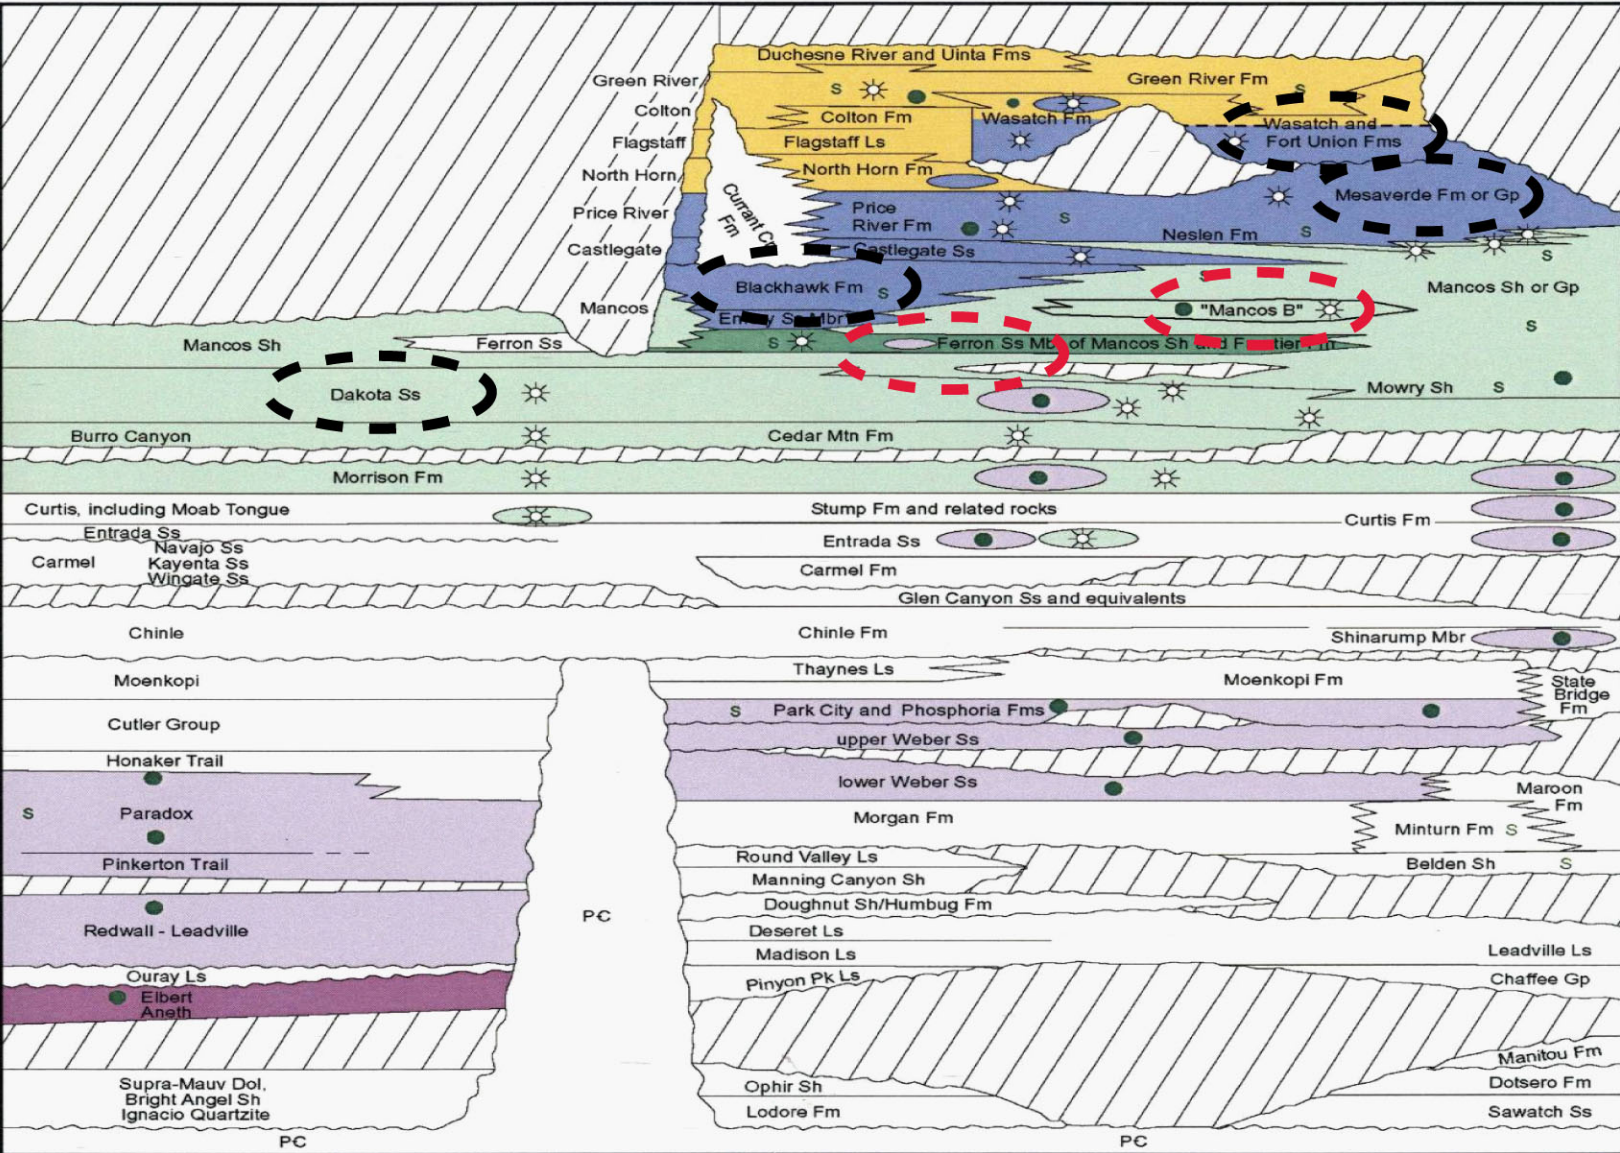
Duchesne River and Uinta Fms
Green River Fm
Green River
Colton
Flagstaff
North Horn
Price River
Castlegate
Mancos
S
Colton Fm
Wasatch Fm
Wasatch and Fort Union Fms
Flagstaff Ls
North Horn Fm
Current Cr Fm
Price River Fm
Mesaverde Fm or Gp
S
Neslen Fm
S
Castlegate Ss
Blackhawk Fm
S
S
Mancos Sh or Gp
"Mancos B"
Emery Ss Mbr
S
S
Mancos Sh
Ferron Ss
S
Ferron Ss Mbr of Mancos Sh and F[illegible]
Dakota Ss
Mowry Sh
S
Burro Canyon
Cedar Mtn Fm
Morrison Fm
Curtis, including Moab Tongue
Stump Fm and related rocks
Curtis Fm
Entrada Ss
Carmel
Navajo Ss
Kayenta Ss
Wingate Ss
Entrada Ss
Carmel Fm
Glen Canyon Ss and equivalents
Chinle
Chinle Fm
Shinarump Mbr
Thaynes Ls
Moenkopi
Moenkopi Fm
State Bridge Fm
Cutler Group
S
Park City and Phosphoria Fms
upper Weber Ss
Honaker Trail
lower Weber Ss
Maroon Fm
S
Paradox
Morgan Fm
Minturn Fm
S
Pinkerton Trail
Round Valley Ls
Belden Sh
S
Manning Canyon Sh
Doughnut Sh/Humbug Fm
PC
Redwall - Leadville
Deseret Ls
Madison Ls
Leadville Ls
Ouray Ls
Pinyon Pk Ls
Chaffee Gp
Elbert
Aneth
Manitou Fm
Supra-Mauv Dol,
Bright Angel Sh
Ignacio Quartzite
Ophir Sh
Dotsero Fm
Lodore Fm
Sawatch Ss
PC
PC